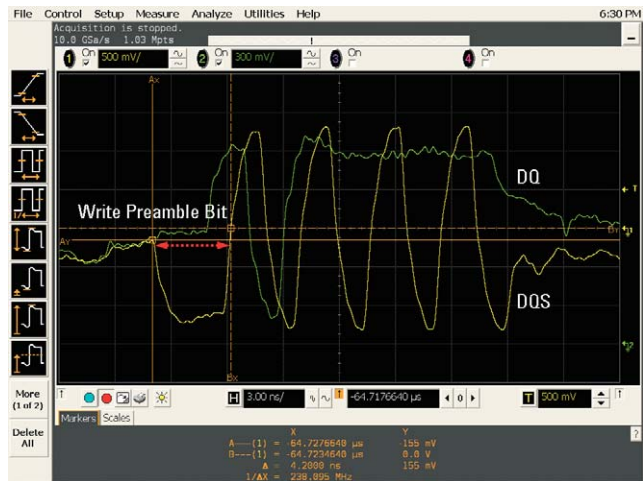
File Control Setup Measure Analyze Utilities Help 6:30 PM

Acquisition is stopped.
10.0 GSa/s 1.03 Mpts

1 On 500 mV/ 2 On 300 mV/ 3 On 4 On

Ax

DQ

Write Preamble Bit

Ay

B1

DQS

Bx

More (1 of 2)

Delete All

H 3.00 ns/ T -64.7176640 µs 0 T 500 mV

Markers Scales

X Y
A---(1) = -64.7276640 µs 155 mV
B---(1) = -64.7234640 µs 0.0 V
Δ = 4.2000 ns 155 mV
1/ΔX = 238.095 MHz